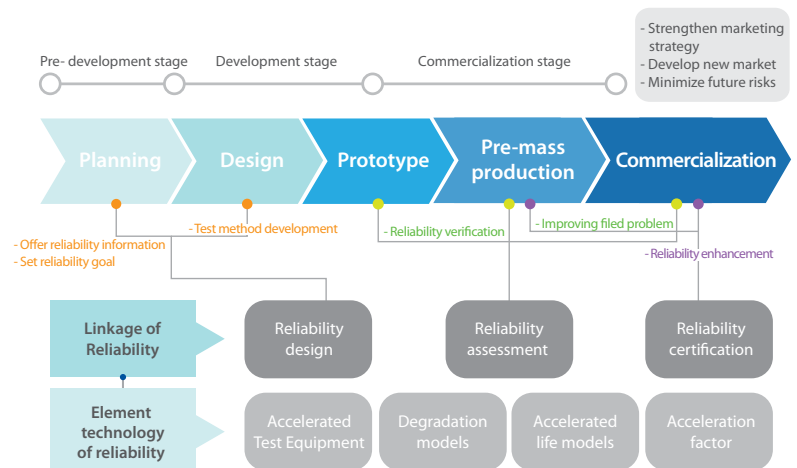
- Strengthen marketing strategy
- Develop new market
- Minimize future risks

Pre- development stage

Development stage

Commercialization stage

Planning

Design

Prototype

Pre-mass production

Commercialization

- Offer reliability information
- Set reliability goal

- Test method development

- Reliability verification

- Improving filed problem

- Reliability enhancement

Linkage of Reliability

Reliability design

Reliability assessment

Reliability certification

Element technology of reliability

Accelerated Test Equipment

Degradation models

Accelerated life models

Acceleration factor